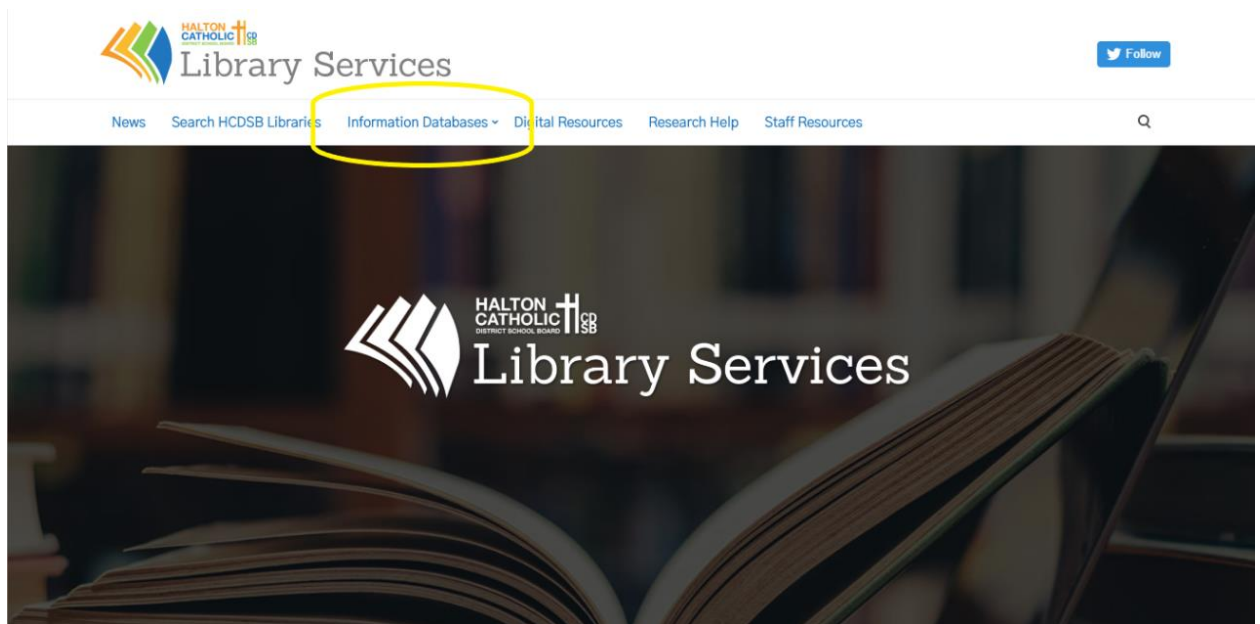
HALTON CATHOLIC CDSB DISTRICT SCHOOL BOARD
Library Services

Follow

News Search HCDSB Libraries Information Databases Digital Resources Research Help Staff Resources

HALTON CATHOLIC CDSB DISTRICT SCHOOL BOARD
Library Services